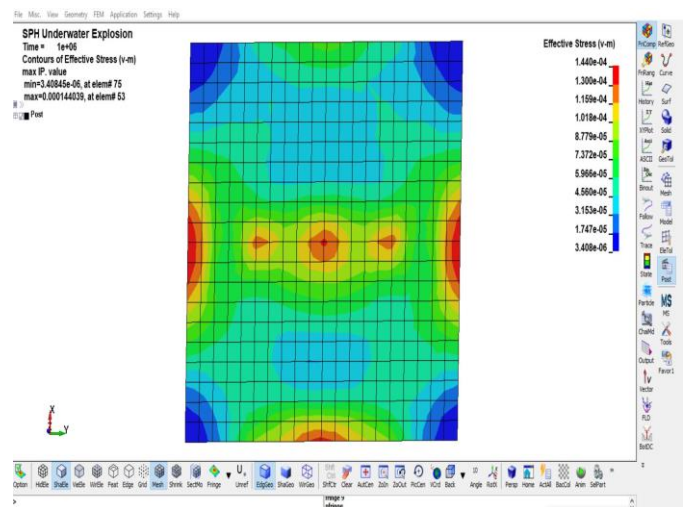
File Misc. View Geometry FEM Application Settings Help

SPH Underwater Explosion
Time = 1e+06
Contours of Effective Stress (v-m)
max IP. value
min=3.40845e-06, at elem# 75
max=0.000144039, at elem# 53

Post

Effective Stress (v-m)
1.440e-04
1.300e-04
1.159e-04
1.018e-04
8.779e-05
7.372e-05
5.966e-05
4.560e-05
3.153e-05
1.747e-05
3.408e-06

X
Y

PrComp RefGeo
PrRang Curve
History Surf
XYPlot Solid
ASCII GeoTol
Binout Mesh
Follow Model
Trace EleTol
State Post
Particle MS
ChaMd Tools
Output Favor1
Vector
FLD
BatDC

Option HidEle ShaEle VetEle WirEle Feat Edge Grid Mesh Shrink SectMo Fringe Unref EdgGeo ShaGeo WirGeo ShfCtr Clear AutCen ZoIn ZoOut PicCen VCrd Back Angle RotX Persp Home ActAll BacCol Anim SelPart